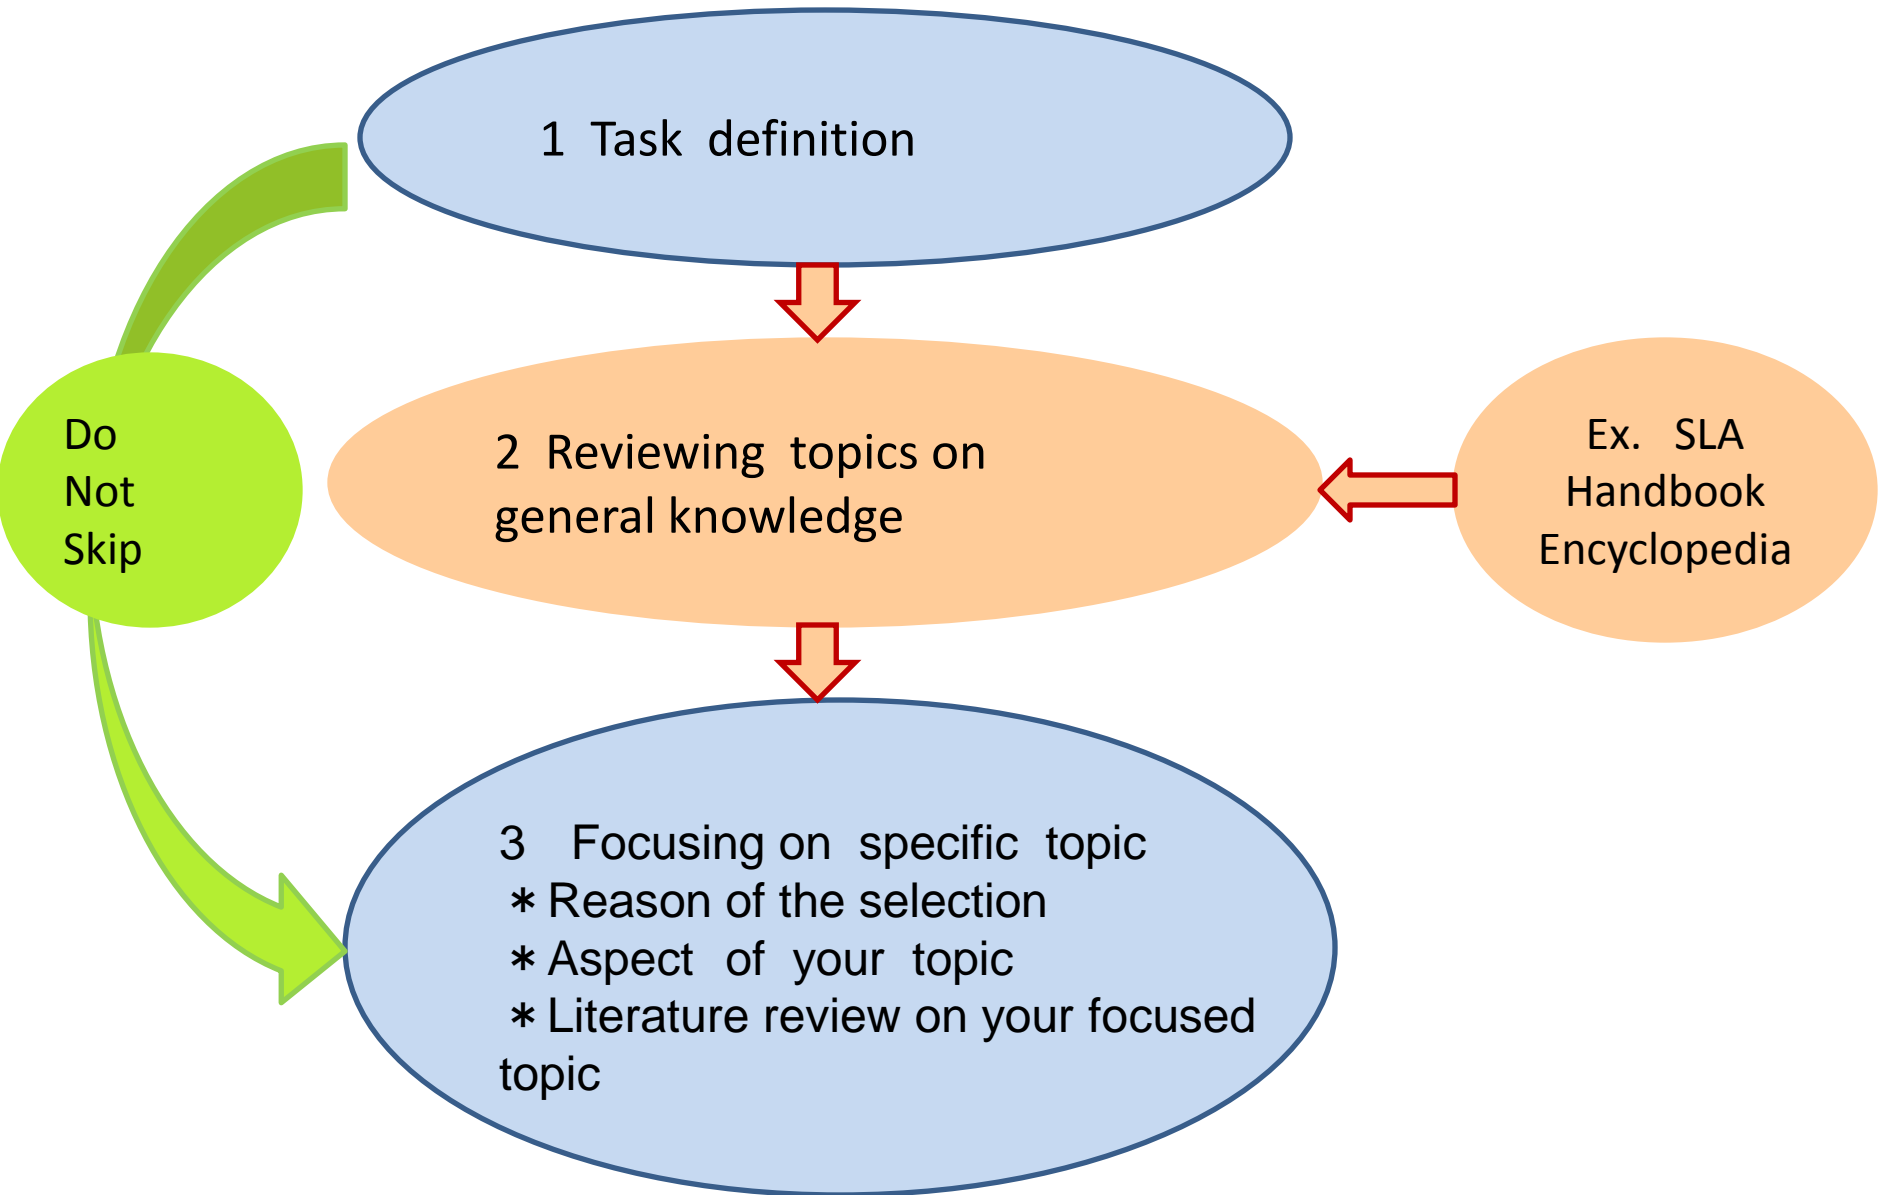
1 Task definition

Do Not Skip

2 Reviewing topics on general knowledge

Ex. SLA Handbook Encyclopedia

3 Focusing on specific topic
＊Reason of the selection
＊Aspect of your topic
＊Literature review on your focused topic